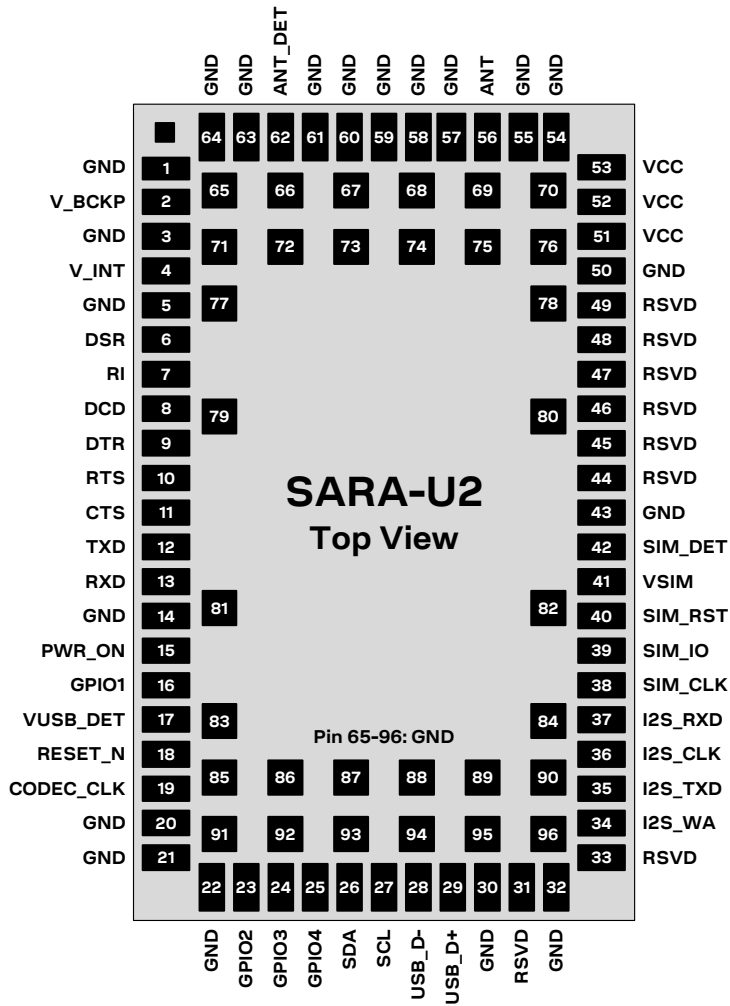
GND GND ANT_DET GND GND GND GND GND ANT GND GND

64 63 62 61 60 59 58 57 56 55 54

GND 1
V_BCKP 2
GND 3
V_INT 4
GND 5
DSR 6
RI 7
DCD 8
DTR 9
RTS 10
CTS 11
TXD 12
RXD 13
GND 14
PWR_ON 15
GPIO1 16
VUSB_DET 17
RESET_N 18
CODEC_CLK 19
GND 20
GND 21

65 66 67 68 69 70
71 72 73 74 75 76
77 78
79 80

SARA-U2
Top View

81 82
83 84

Pin 65-96: GND

85 86 87 88 89 90
91 92 93 94 95 96

53 VCC
52 VCC
51 VCC
50 GND
49 RSVD
48 RSVD
47 RSVD
46 RSVD
45 RSVD
44 RSVD
43 GND
42 SIM_DET
41 VSIM
40 SIM_RST
39 SIM_IO
38 SIM_CLK
37 I2S_RXD
36 I2S_CLK
35 I2S_TXD
34 I2S_WA
33 RSVD

22 23 24 25 26 27 28 29 30 31 32

GND GPIO2 GPIO3 GPIO4 SDA SCL USB_D- USB_D+ GND RSVD GND